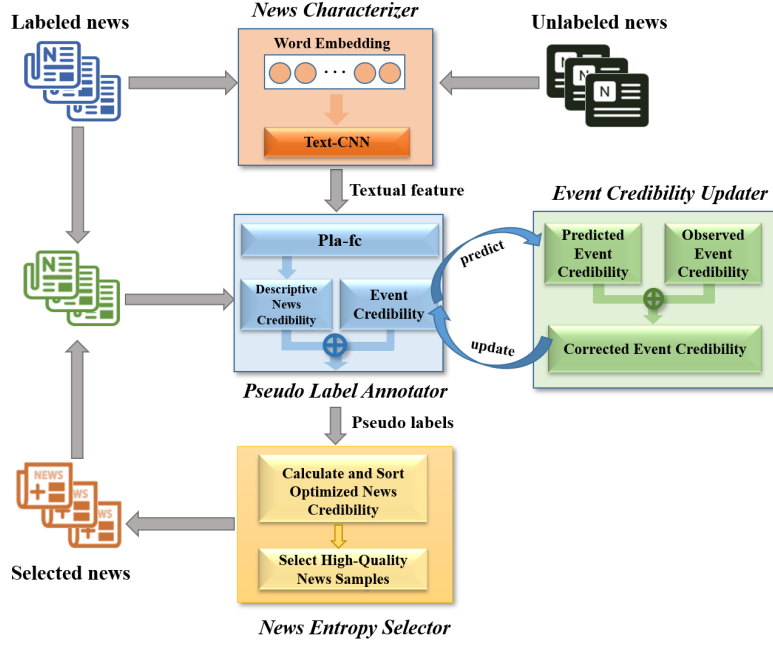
Labeled news

News Characterizer

Unlabeled news

Word Embedding

· · ·

Text-CNN

Textual feature

Event Credibility Updater

Pla-fc

predict

Predicted Event Credibility

Observed Event Credibility

Descriptive News Credibility

Event Credibility

update

Corrected Event Credibility

Pseudo Label Annotator

Pseudo labels

NEWS

NEWS

NEWS

Calculate and Sort Optimized News Credibility

Select High-Quality News Samples

Selected news

News Entropy Selector